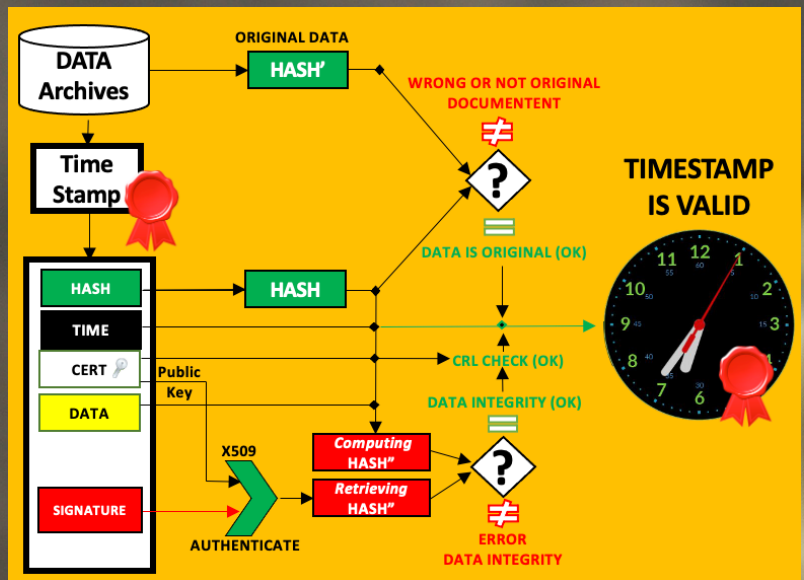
DATA Archives

ORIGINAL DATA

HASH'

WRONG OR NOT ORIGINAL DOCUMENTENT

$\neq$

?

=

DATA IS ORIGINAL (OK)

TIMESTAMP IS VALID

Time Stamp

HASH

HASH

TIME

CERT

Public Key

CRL CHECK (OK)

DATA

DATA INTEGRITY (OK)

=

X509

Computing HASH"

Retrieving HASH"

?

SIGNATURE

AUTHENTICATE

$\neq$

ERROR DATA INTEGRITY

12
11
1
10
2
9
3
8
4
7
5
6
55
50
45
40
35
30
25
20
15
10
5
60